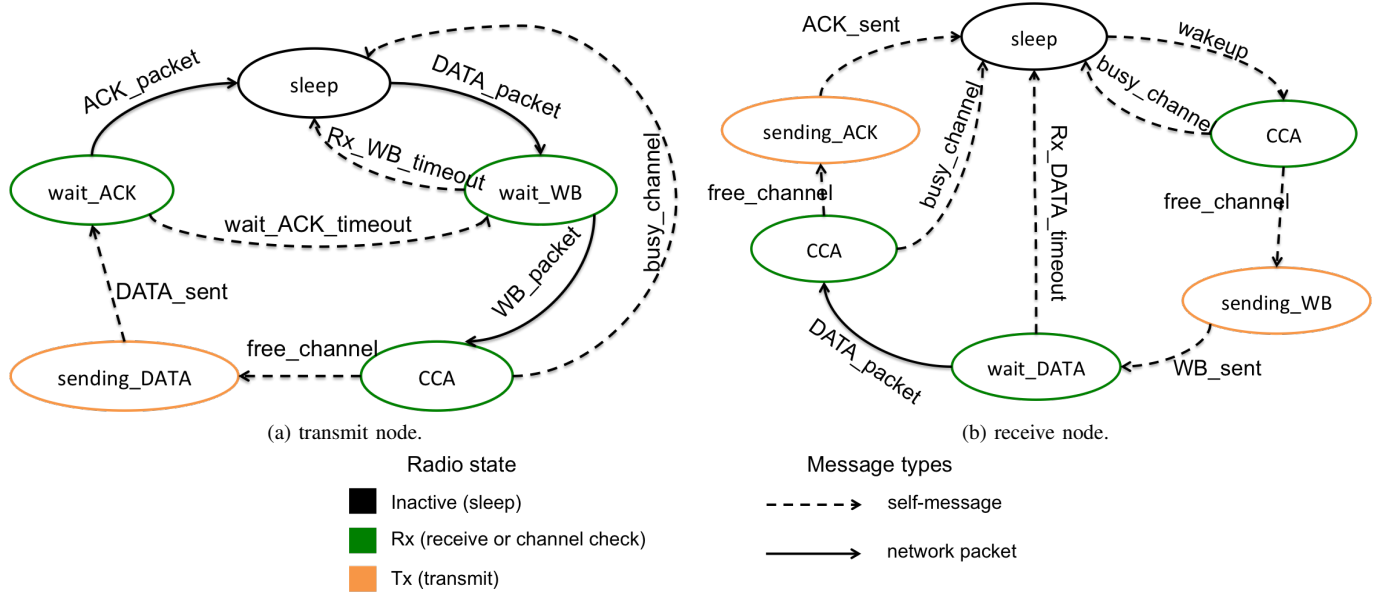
ACK_packet
sleep
DATA_packet
Rx_WB_timeout
wait_ACK
wait_WB
wait_ACK_timeout
busy_channel
WB_packet
DATA_sent
free_channel
sending_DATA
CCA

(a) transmit node.

ACK_sent
sleep
wakeup
busy_channel
sending_ACK
busy_channel
Rx_DATA_timeout
CCA
free_channel
free_channel
CCA
sending_WB
DATA_packet
wait_DATA
WB_sent

(b) receive node.

Radio state
Inactive (sleep)
Rx (receive or channel check)
Tx (transmit)

Message types
self-message
network packet